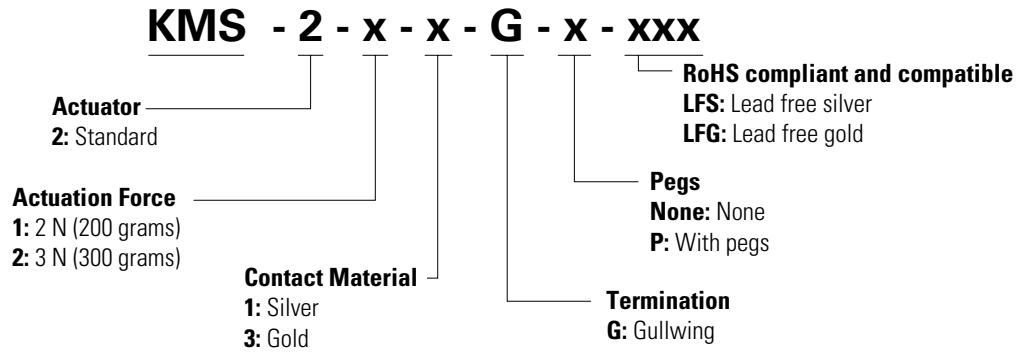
KMS - 2 - x - x - G - x - xxx

**RoHS compliant and compatible**
**LFS:** Lead free silver
**LFG:** Lead free gold

**Actuator**
**2:** Standard

**Pegs**
**None:** None
**P:** With pegs

**Actuation Force**
**1:** 2 N (200 grams)
**2:** 3 N (300 grams)

**Contact Material**
**1:** Silver
**3:** Gold

**Termination**
**G:** Gullwing